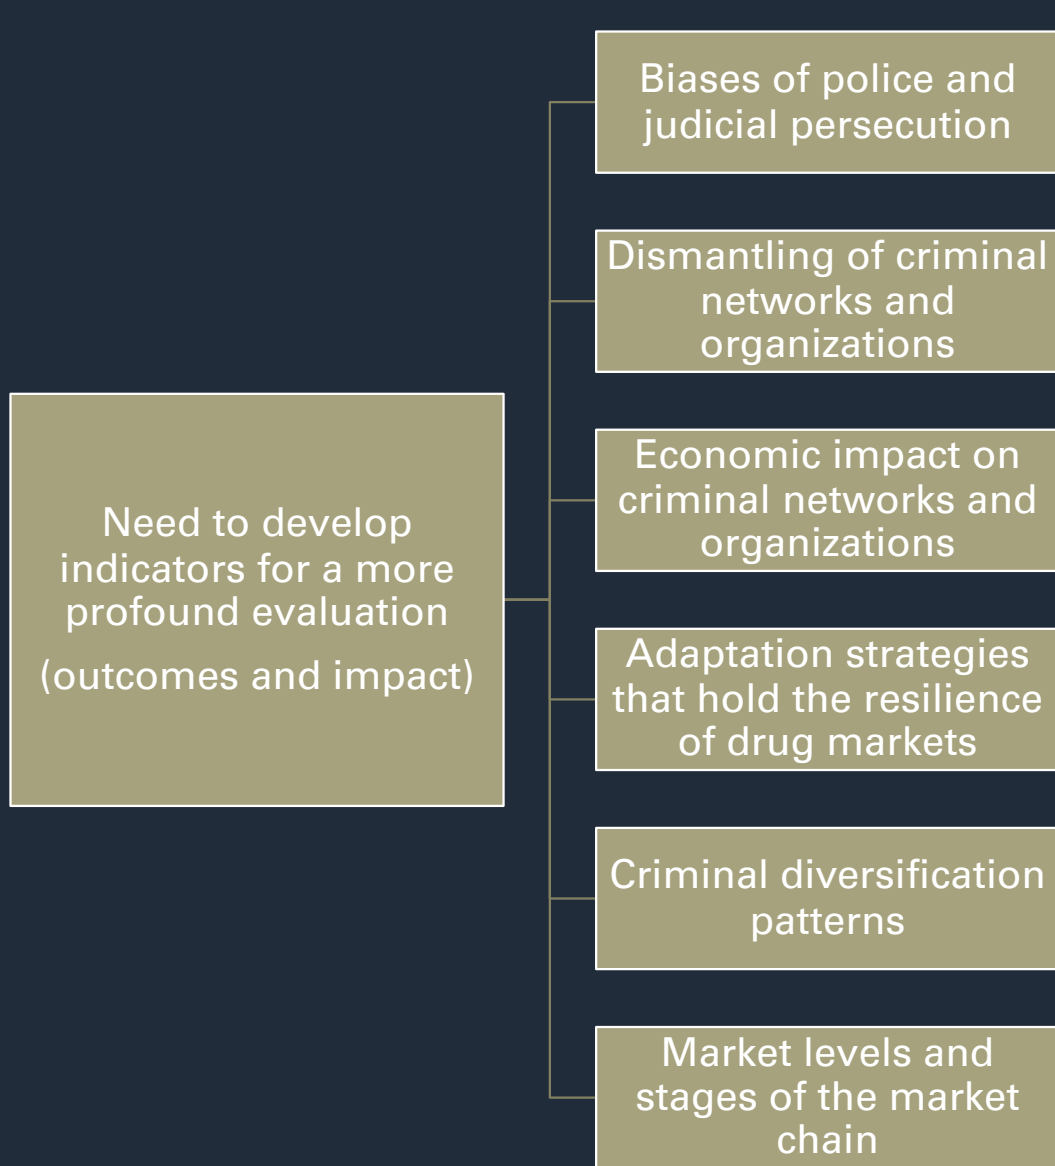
Need to develop indicators for a more profound evaluation

(outcomes and impact)

Biases of police and judicial persecution

Dismantling of criminal networks and organizations

Economic impact on criminal networks and organizations

Adaptation strategies that hold the resilience of drug markets

Criminal diversification patterns

Market levels and stages of the market chain